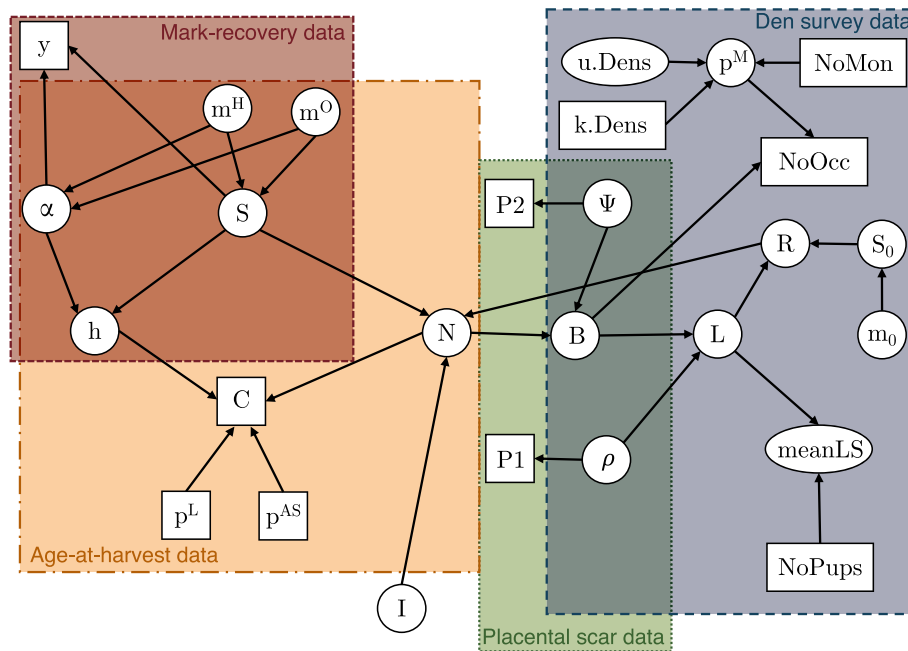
Mark-recovery data
y
$m^H$
$m^O$
$\alpha$
S
h
C
$p^L$
$p^{AS}$
Age-at-harvest data
N
I
Den survey data
u.Dens
$p^M$
NoMon
k.Dens
NoOcc
P2
$\Psi$
R
$S_0$
B
L
$m_0$
P1
$\rho$
meanLS
NoPups
Placental scar data